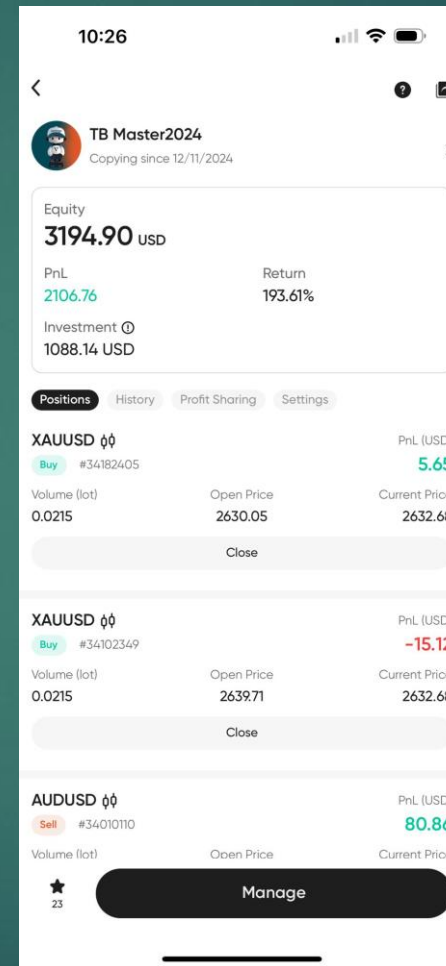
10:26

<

TB Master2024
Copying since 12/11/2024

Equity
3194.90 USD

PnL
2106.76

Return
193.61%

Investment ⓘ
1088.14 USD

Positions History Profit Sharing Settings

XAUUSD
Buy #34182405
PnL (USD
5.65
Volume (lot)
0.0215
Open Price
2630.05
Current Pric
2632.6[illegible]
Close

XAUUSD
Buy #34102349
PnL (USD
-15.1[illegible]
Volume (lot)
0.0215
Open Price
2639.71
Current Pric
2632.6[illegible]
Close

AUDUSD
Sell #34010110
PnL (USD
80.8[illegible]
Volume (lot)
Open Price
Current Pric

23
Manage